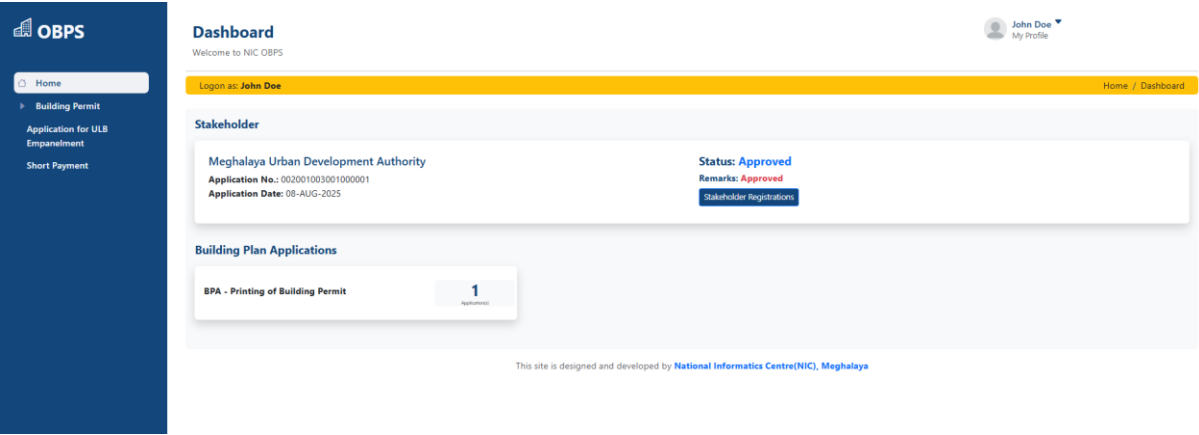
OBPS

Home

Building Permit

Application for ULB Empanelment

Short Payment

Dashboard

Welcome to NIC OBPS

John Doe

My Profile

Logon as: John Doe

Home / Dashboard

Stakeholder

Meghalaya Urban Development Authority

Application No.: 002001003001000001

Application Date: 08-AUG-2025

Status: Approved

Remarks: Approved

Stakeholder Registrations

Building Plan Applications

BPA - Printing of Building Permit

1

Application(s)

This site is designed and developed by National Informatics Centre(NIC), Meghalaya